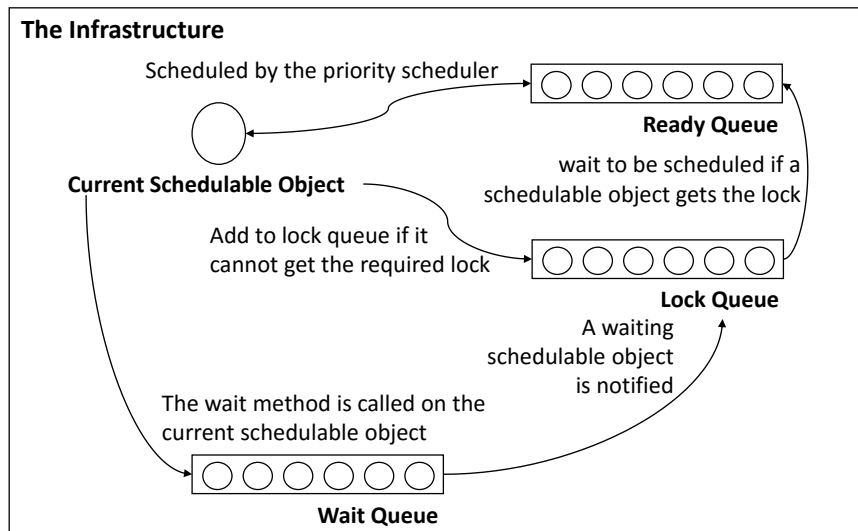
The Infrastructure

Scheduled by the priority scheduler

Ready Queue

wait to be scheduled if a schedulable object gets the lock

Current Schedulable Object

Add to lock queue if it cannot get the required lock

Lock Queue

A waiting schedulable object is notified

The wait method is called on the current schedulable object

Wait Queue